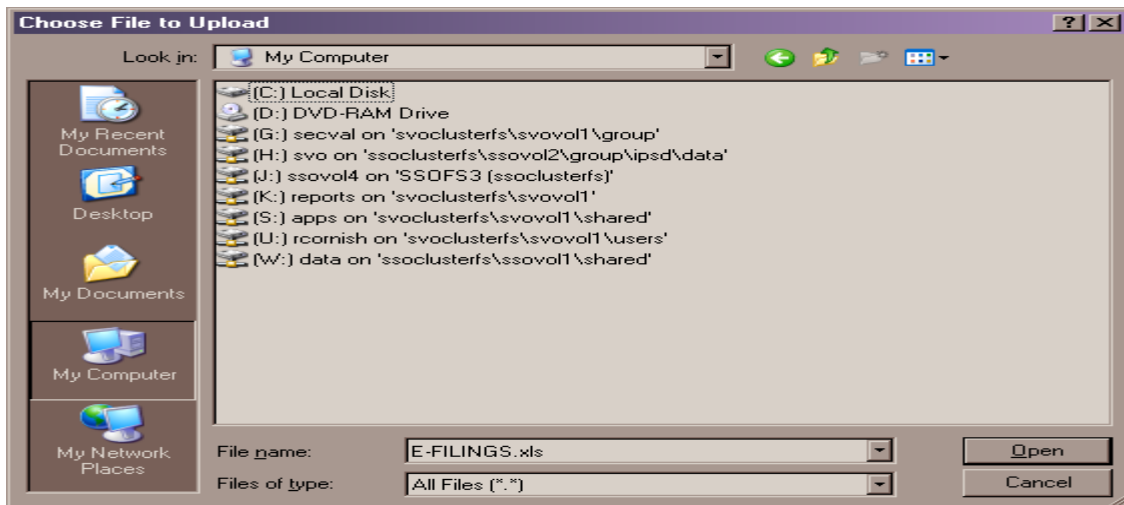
Choose File to Upload

? X

Look in: My Computer

My Recent Documents

Desktop

My Documents

My Computer

My Network Places

(C:) Local Disk
(D:) DVD-RAM Drive
(G:) secval on 'svoclusterfs\svovol1\group'
(H:) svo on 'ssoclusterfs\ssovol2\group\ipsd\data'
(J:) ssovol4 on 'SSOFS3 (ssoclusterfs)'
(K:) reports on 'svoclusterfs\svovol1'
(S:) apps on 'svoclusterfs\svovol1\shared'
(U:) rcornish on 'svoclusterfs\svovol1\users'
(W:) data on 'ssoclusterfs\ssovol1\shared'

File name: E-FILINGS.xls

Files of type: All Files (*.*)

Open

Cancel